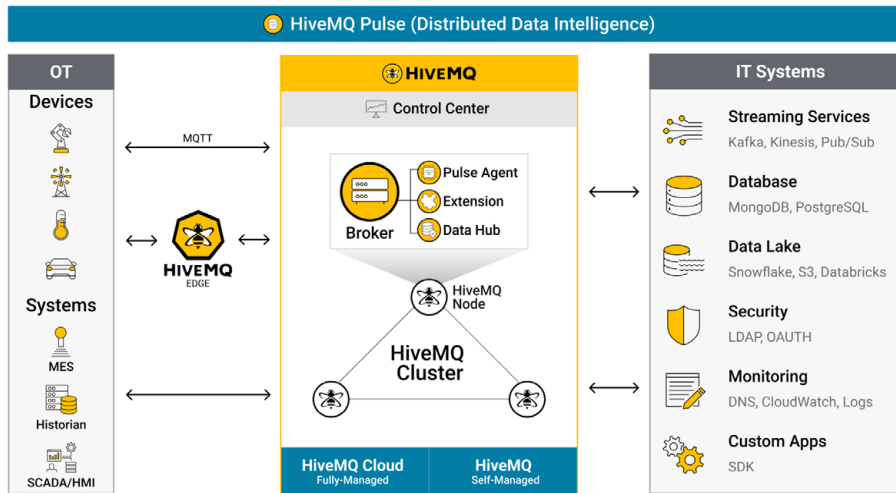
HiveMQ Pulse (Distributed Data Intelligence)

OT

Devices

Systems

MES

Historian

SCADA/HMI

MQTT

HIVEMQ EDGE

HIVEMQ

Control Center

Broker

Pulse Agent

Extension

Data Hub

HiveMQ Node

HiveMQ Cluster

HiveMQ Cloud
Fully-Managed

HiveMQ
Self-Managed

IT Systems

Streaming Services
Kafka, Kinesis, Pub/Sub

Database
MongoDB, PostgreSQL

Data Lake
Snowflake, S3, Databricks

Security
LDAP, OAUTH

Monitoring
DNS, CloudWatch, Logs

Custom Apps
SDK